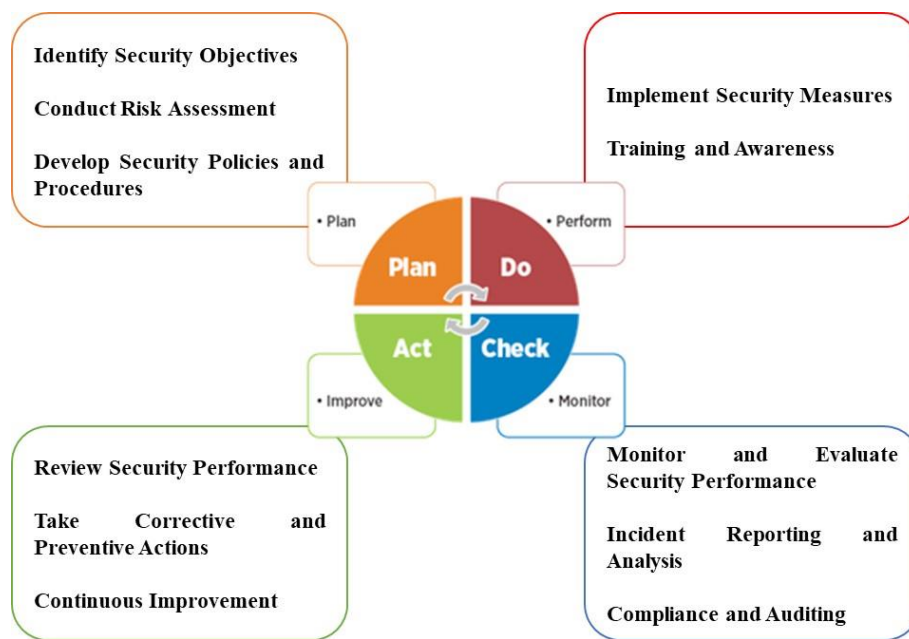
Identify Security Objectives

Conduct Risk Assessment

Develop Security Policies and Procedures

Implement Security Measures

Training and Awareness

• Plan

• Perform

Plan

Do

Act

Check

• Improve

• Monitor

Review Security Performance

Take Corrective and Preventive Actions

Continuous Improvement

Monitor and Evaluate Security Performance

Incident Reporting and Analysis

Compliance and Auditing